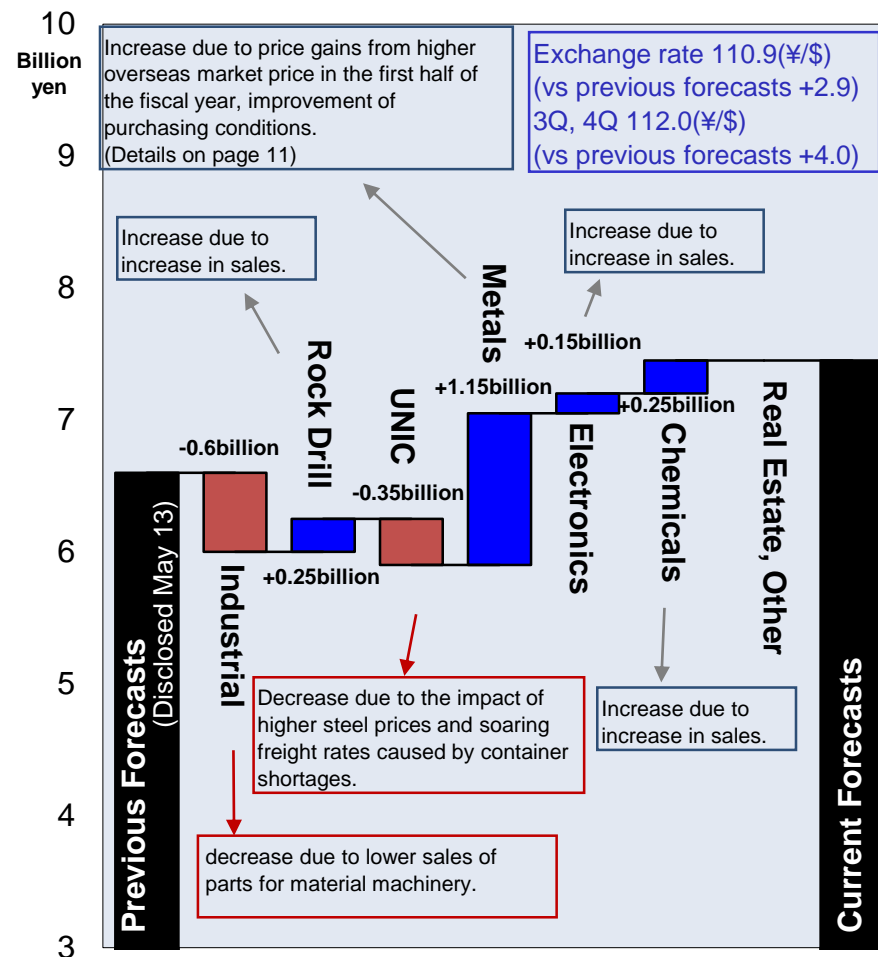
10
Billion yen

Increase due to price gains from higher overseas market price in the first half of the fiscal year, improvement of purchasing conditions.
(Details on page 11)

Exchange rate 110.9(¥/$)
(vs previous forecasts +2.9)
3Q, 4Q 112.0(¥/$)
(vs previous forecasts +4.0)

9

Increase due to increase in sales.

Increase due to increase in sales.

8

Metals
+0.15billion
Rock Drill
+1.15billion
UNIC
+0.25billion
7
Real Estate, Other
-0.6billion
Electronics
Chemicals
-0.35billion

6
(Disclosed May 13)
+0.25billion
Industrial
Previous Forecasts

5
Decrease due to the impact of higher steel prices and soaring freight rates caused by container shortages.

Increase due to increase in sales.

4
decrease due to lower sales of parts for material machinery.

Current Forecasts

3